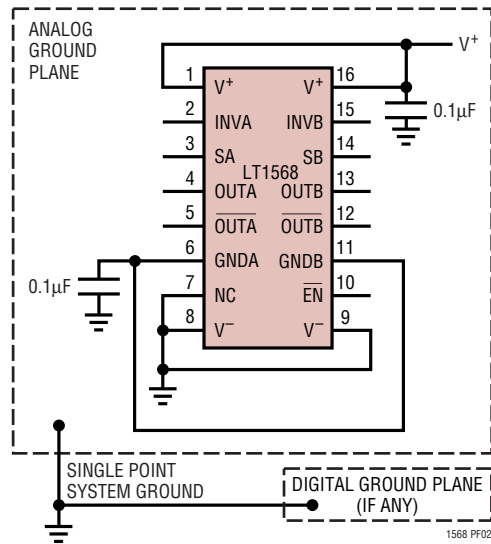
ANALOG GROUND PLANE

$V^+$

1 $V^+$
2 INVA
3 SA
4 OUTA
5 $\overline{OUTA}$
6 GNDA
7 NC
8 $V^-$

LT1568

16 $V^+$
15 INVB
14 SB
13 OUTB
12 $\overline{OUTB}$
11 GNDB
10 $\overline{EN}$
9 $V^-$

0.1μF

0.1μF

SINGLE POINT SYSTEM GROUND

DIGITAL GROUND PLANE (IF ANY)

1568 PF02